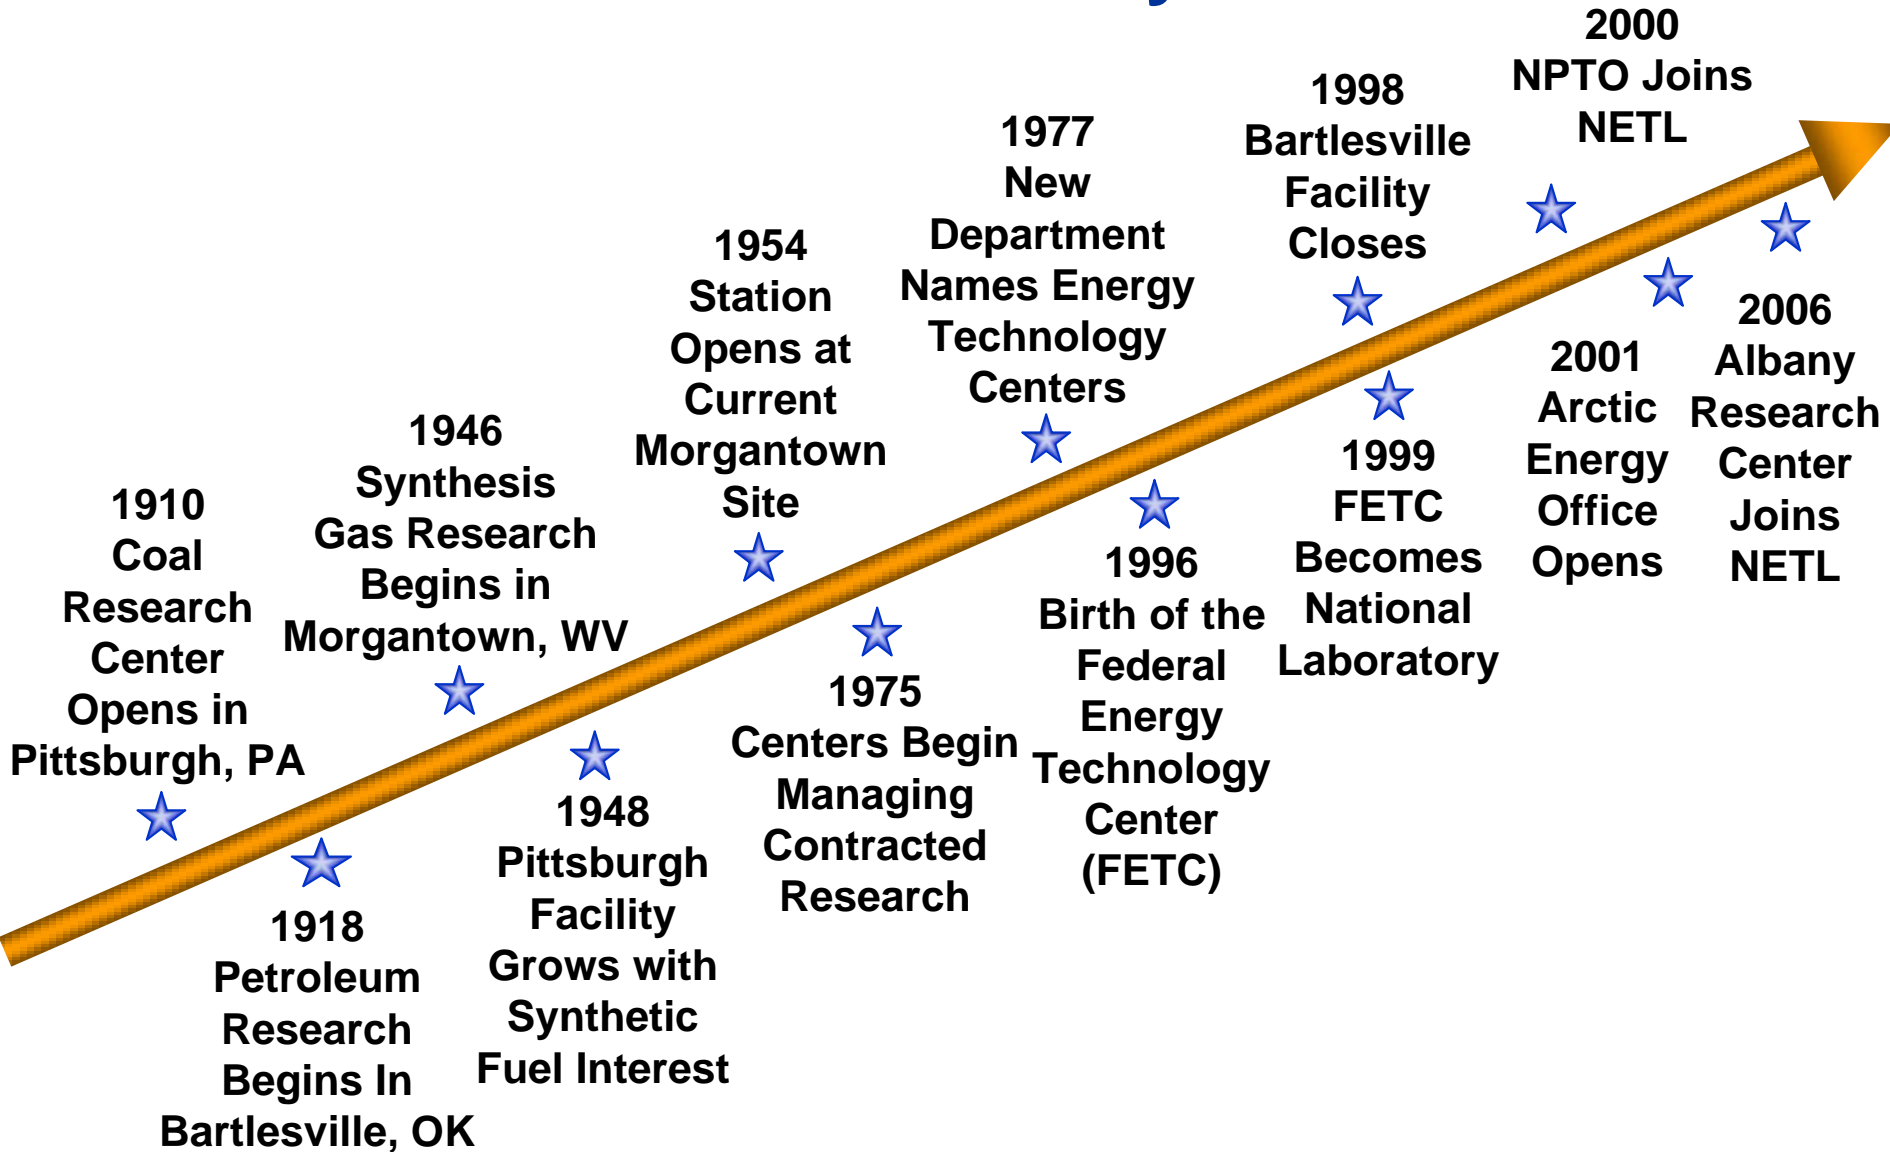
1910
Coal Research Center Opens in Pittsburgh, PA

1918
Petroleum Research Begins In Bartlesville, OK

1946
Synthesis Gas Research Begins in Morgantown, WV

1948
Pittsburgh Facility Grows with Synthetic Fuel Interest

1954
Station Opens at Current Morgantown Site

1975
Centers Begin Managing Contracted Research

1977
New Department Names Energy Technology Centers

1996
Birth of the Federal Energy Technology Center (FETC)

1998
Bartlesville Facility Closes

1999
FETC Becomes National Laboratory

2000
NPTO Joins NETL

2001
Arctic Energy Office Opens

2006
Albany Research Center Joins NETL